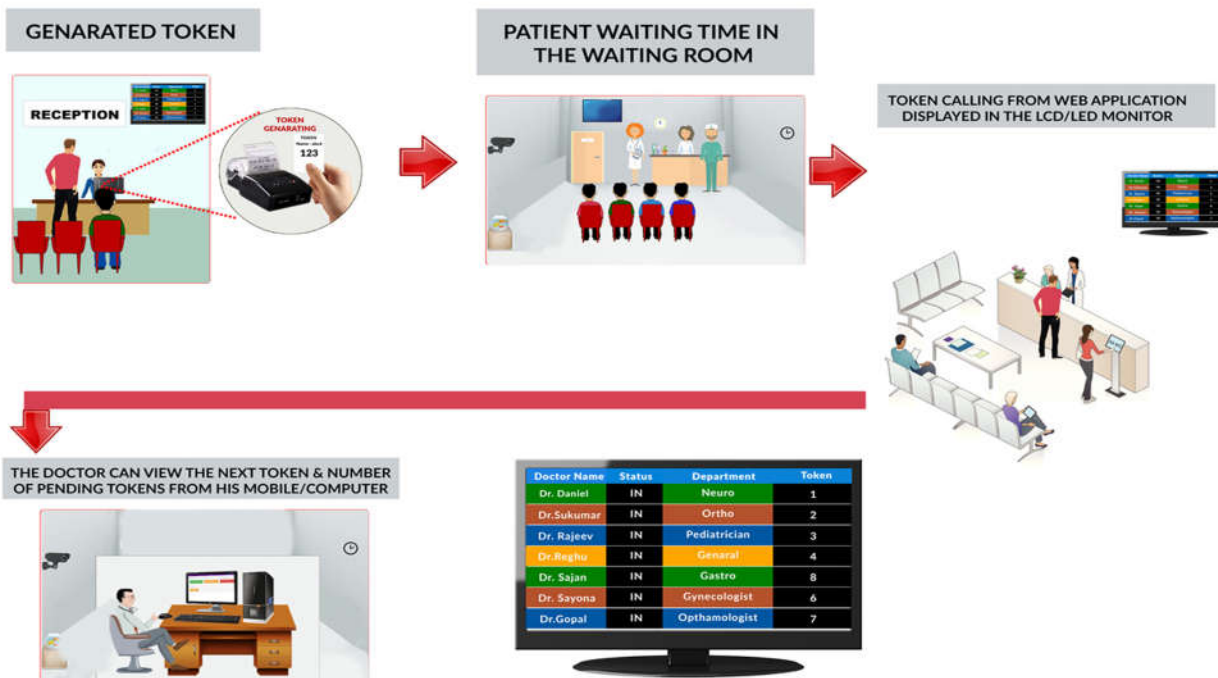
GENARATED TOKEN

RECEPTION

TOKEN GENARATING

TOKEN
Name - abcd
123

PATIENT WAITING TIME IN THE WAITING ROOM

TOKEN CALLING FROM WEB APPLICATION DISPLAYED IN THE LCD/LED MONITOR

THE DOCTOR CAN VIEW THE NEXT TOKEN & NUMBER OF PENDING TOKENS FROM HIS MOBILE/COMPUTER

| Doctor Name | Status | Department | Token |
|---|---|---|---|
| Dr. Daniel | IN | Neuro | 1 |
| Dr.Sukumar | IN | Ortho | 2 |
| Dr. Rajeev | IN | Pediatrician | 3 |
| Dr.Reghu | IN | Genaral | 4 |
| Dr. Sajan | IN | Gastro | 8 |
| Dr. Sayona | IN | Gynecologist | 6 |
| Dr.Gopal | IN | Opthamologist | 7 |